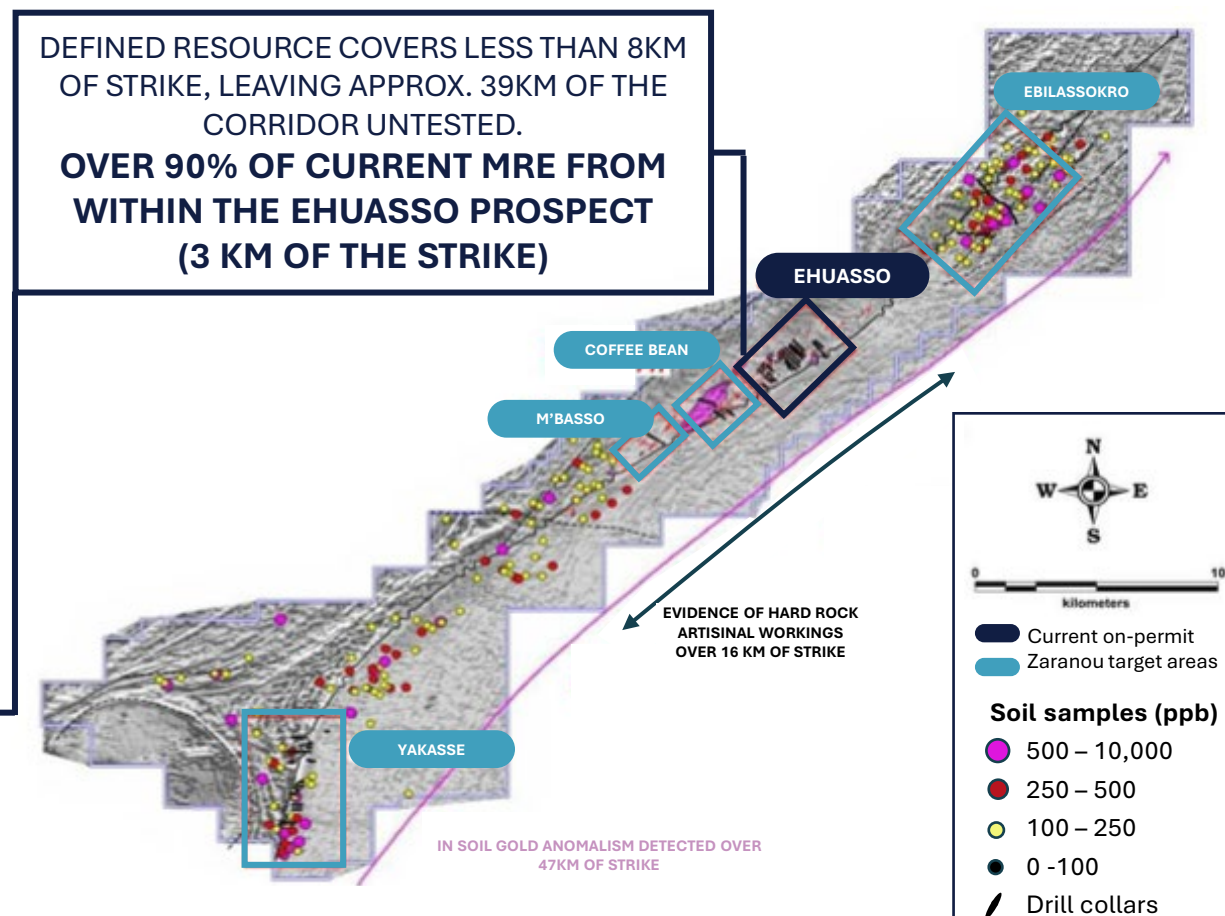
DEFINED RESOURCE COVERS LESS THAN 8KM OF STRIKE, LEAVING APPROX. 39KM OF THE CORRIDOR UNTESTED.

**OVER 90% OF CURRENT MRE FROM WITHIN THE EHUASSO PROSPECT (3 KM OF THE STRIKE)**

EBILASSOKRO

EHUASSO

COFFEE BEAN

M'BASSO

EVIDENCE OF HARD ROCK ARTISINAL WORKINGS OVER 16 KM OF STRIKE

YAKASSE

IN SOIL GOLD ANOMALISM DETECTED OVER 47KM OF STRIKE

N
W E
S

0 10
kilometers

Current on-permit
Zaranou target areas

Soil samples (ppb)
500 – 10,000
250 – 500
100 – 250
0 -100
Drill collars